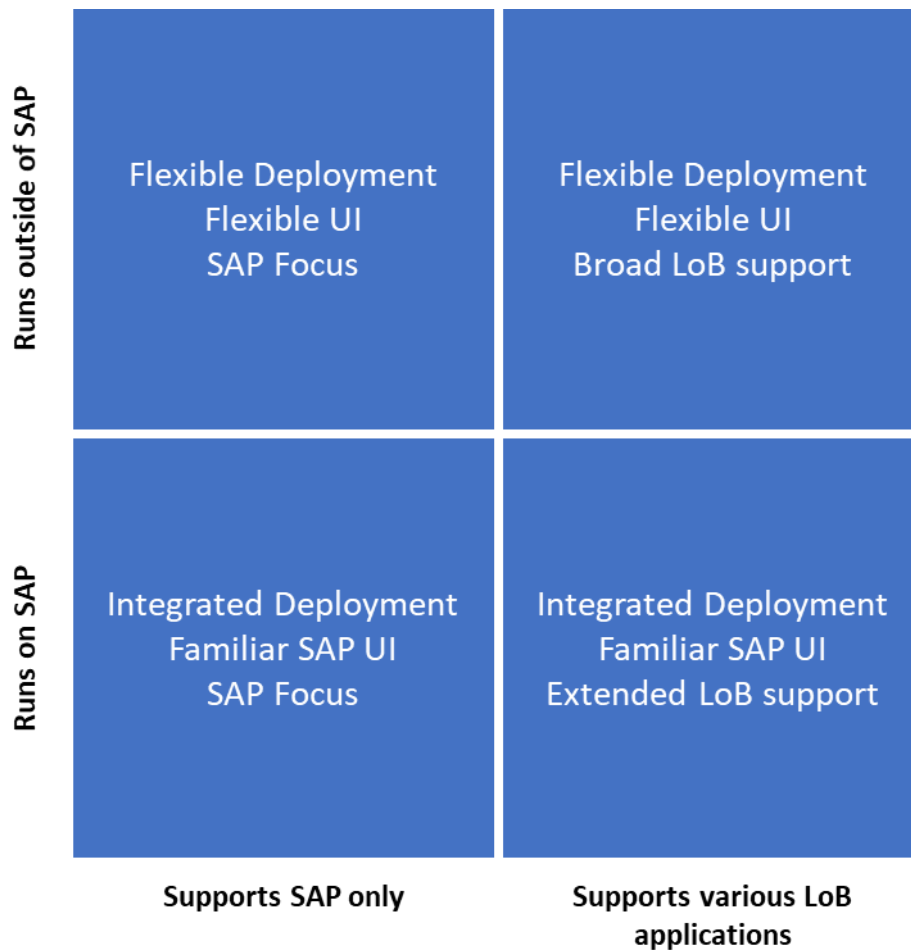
Runs outside of SAP

Flexible Deployment
Flexible UI
SAP Focus

Flexible Deployment
Flexible UI
Broad LoB support

Runs on SAP

Integrated Deployment
Familiar SAP UI
SAP Focus

Integrated Deployment
Familiar SAP UI
Extended LoB support

Supports SAP only

Supports various LoB applications